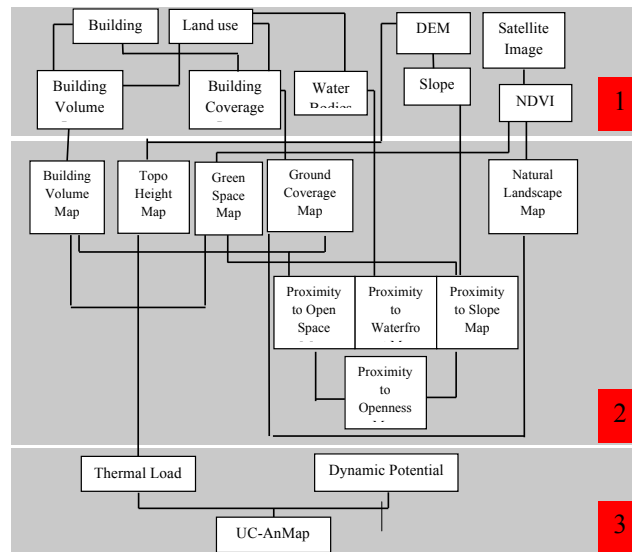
Building

Land use

DEM

Satellite Image

Building Volume

Building Coverage

Water Bodies

Slope

NDVI

1

Building Volume Map

Topo Height Map

Green Space Map

Ground Coverage Map

Natural Landscape Map

Proximity to Open Space

Proximity to Waterfro

Proximity to Slope Map

Proximity to Openness

2

Thermal Load

Dynamic Potential

UC-AnMap

3